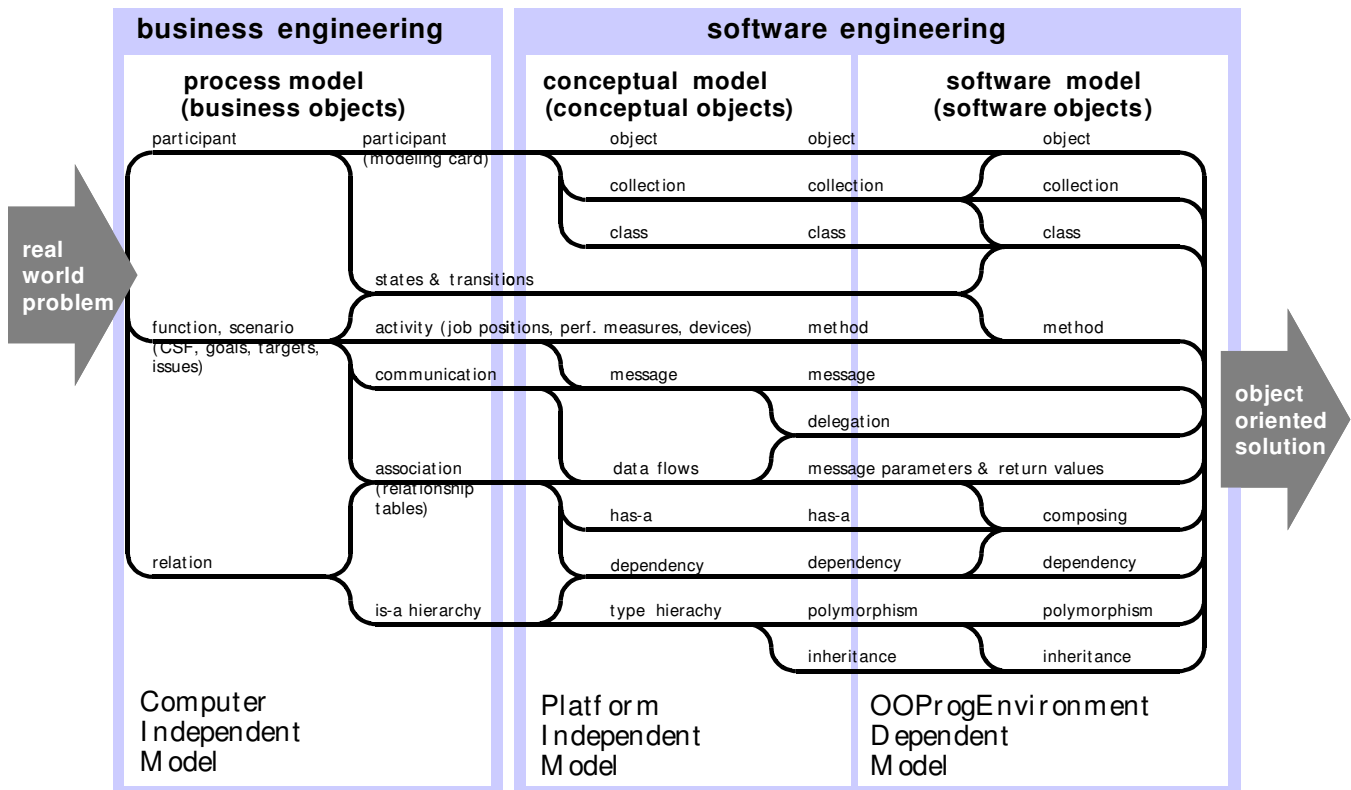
business engineering

software engineering

process model
(business objects)

conceptual model
(conceptual objects)

software model
(software objects)

participant

participant
(modeling card)

object

object

object

collection

collection

collection

class

class

class

real world problem

states & transitions

function, scenario
(CSF, goals, targets, issues)

activity (job positions, perf. measures, devices)

method

method

communication

message

message

delegation

object oriented solution

association
(relationship tables)

data flows

message parameters & return values

has-a

has-a

composing

relation

dependency

dependency

dependency

is-a hierarchy

type hierachy

polymorphism

polymorphism

inheritance

inheritance

Computer
Independent
Model

Platform
Independent
Model

OOProgEnvironment
Dependent
Model